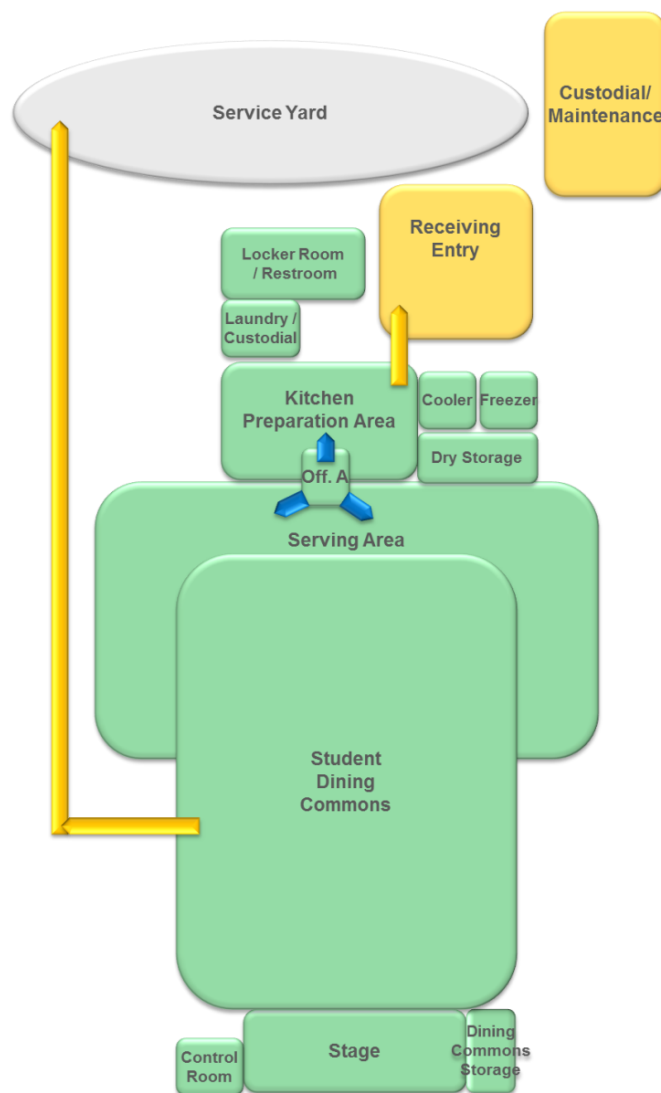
Service Yard

Custodial/ Maintenance

Receiving Entry

Locker Room / Restroom

Laundry / Custodial

Kitchen Preparation Area

Cooler

Freezer

Dry Storage

Off. A

Serving Area

Student Dining Commons

Control Room

Stage

Dining Commons Storage